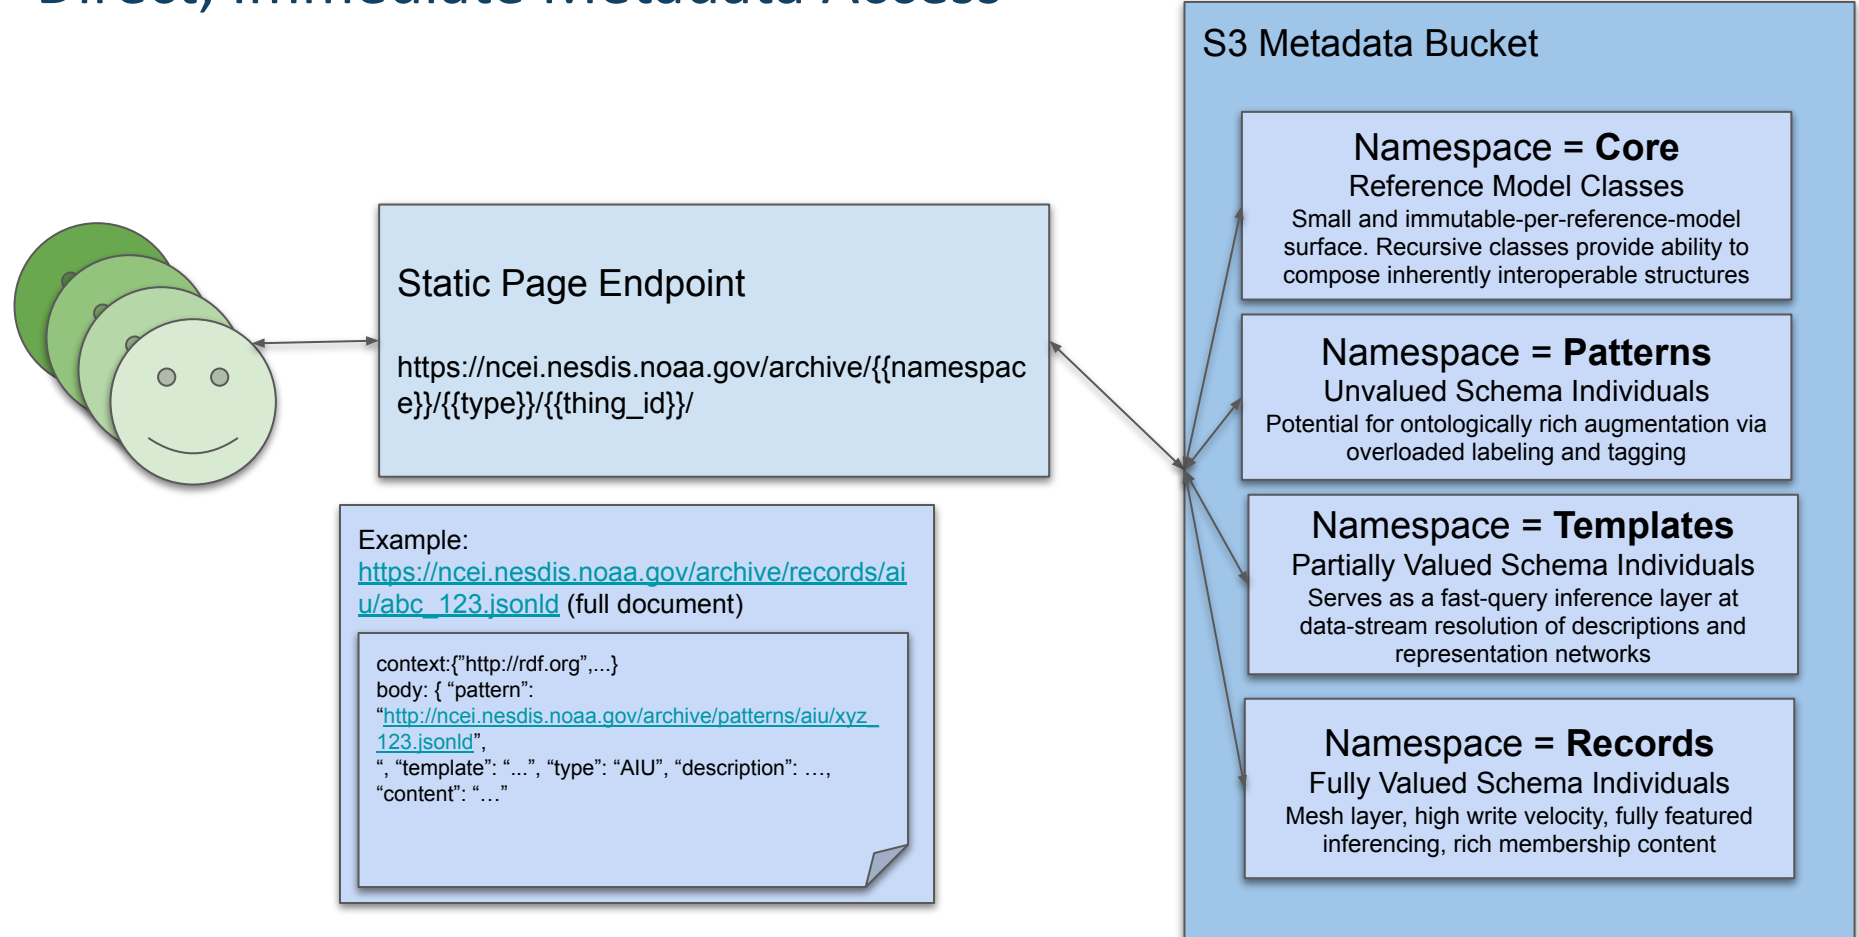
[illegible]

Static Page Endpoint

https://ncei.nesdis.noaa.gov/archive/{{namespace}}/{{type}}/{{thing_id}}/

Example:
https://ncei.nesdis.noaa.gov/archive/records/aiu/abc_123.jsonld (full document)

context:{"http://rdf.org",...}
body: { "pattern":
"http://ncei.nesdis.noaa.gov/archive/patterns/aiu/xyz_123.jsonld",
", "template": "...", "type": "AIU", "description": ...,
"content": "..."

S3 Metadata Bucket

Namespace = **Core**
Reference Model Classes
Small and immutable-per-reference-model surface. Recursive classes provide ability to compose inherently interoperable structures

Namespace = **Patterns**
Unvalued Schema Individuals
Potential for ontologically rich augmentation via overloaded labeling and tagging

Namespace = **Templates**
Partially Valued Schema Individuals
Serves as a fast-query inference layer at data-stream resolution of descriptions and representation networks

Namespace = **Records**
Fully Valued Schema Individuals
Mesh layer, high write velocity, fully featured inferencing, rich membership content